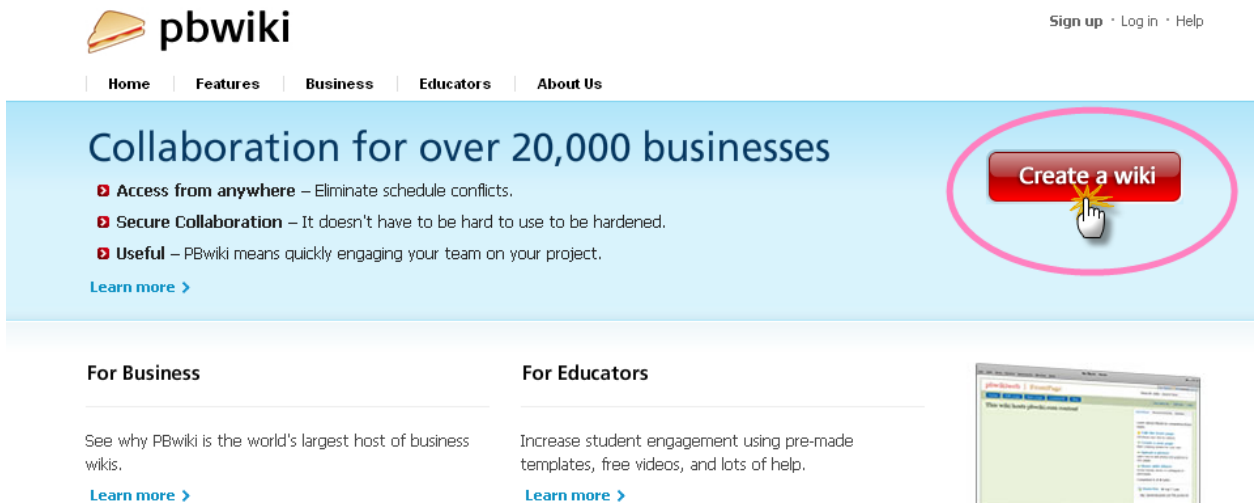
pbwiki

Sign up · Log in · Help

Home | Features | Business | Educators | About Us

Collaboration for over 20,000 businesses

Access from anywhere – Eliminate schedule conflicts.

Secure Collaboration – It doesn't have to be hard to use to be hardened.

Useful – PBwiki means quickly engaging your team on your project.

Learn more ›

Create a wiki

For Business

See why PBwiki is the world's largest host of business wikis.

Learn more ›

For Educators

Increase student engagement using pre-made templates, free videos, and lots of help.

Learn more ›